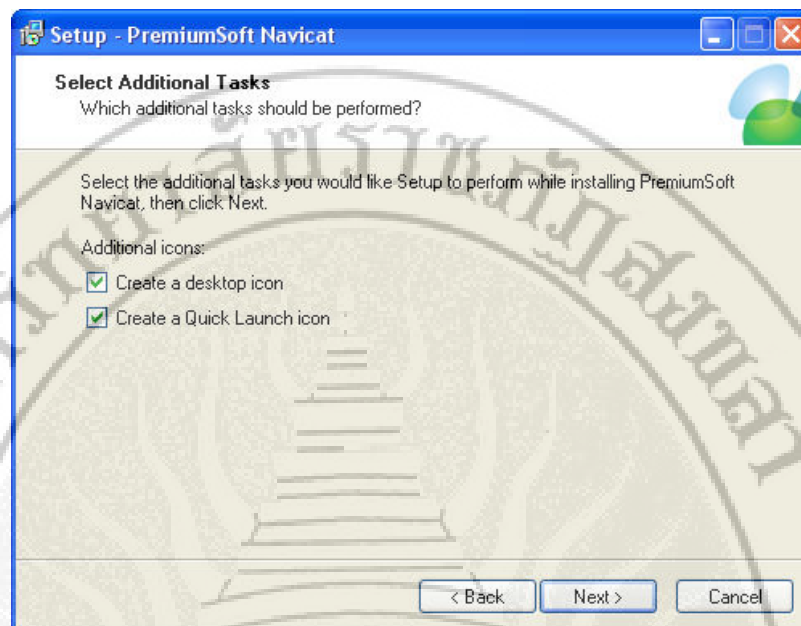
Setup - PremiumSoft Navicat

Select Additional Tasks
Which additional tasks should be performed?

Select the additional tasks you would like Setup to perform while installing PremiumSoft Navicat, then click Next.

Additional icons:

Create a desktop icon

Create a Quick Launch icon

< Back Next > Cancel